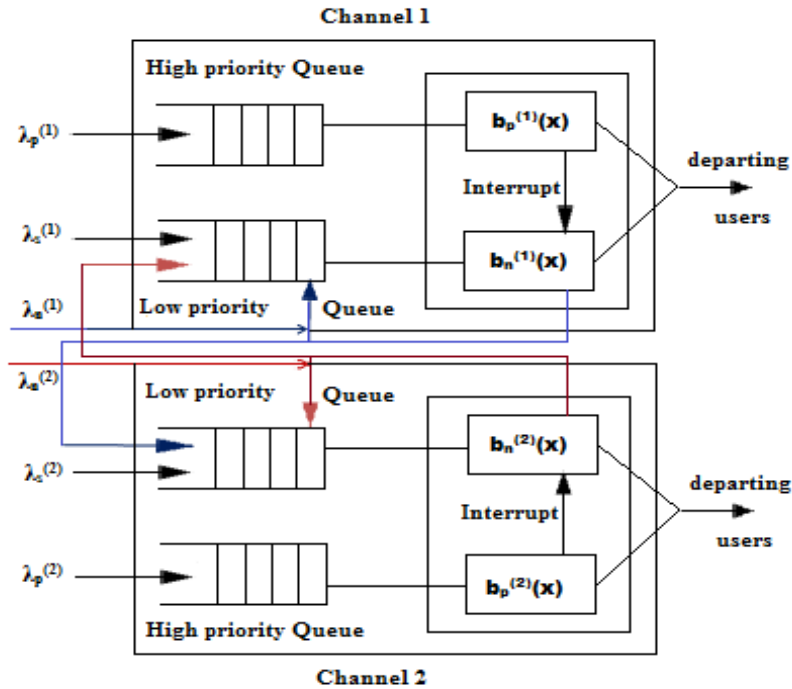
Channel 1

High priority Queue

$\lambda_p^{(1)}$

$b_p^{(1)}(x)$

departing users

Interrupt

$\lambda_s^{(1)}$

$b_n^{(1)}(x)$

$\lambda_s^{(1)}$

Low priority Queue

$\lambda_s^{(2)}$

Low priority Queue

$b_n^{(2)}(x)$

$\lambda_s^{(2)}$

departing users

Interrupt

$\lambda_p^{(2)}$

$b_p^{(2)}(x)$

High priority Queue

Channel 2